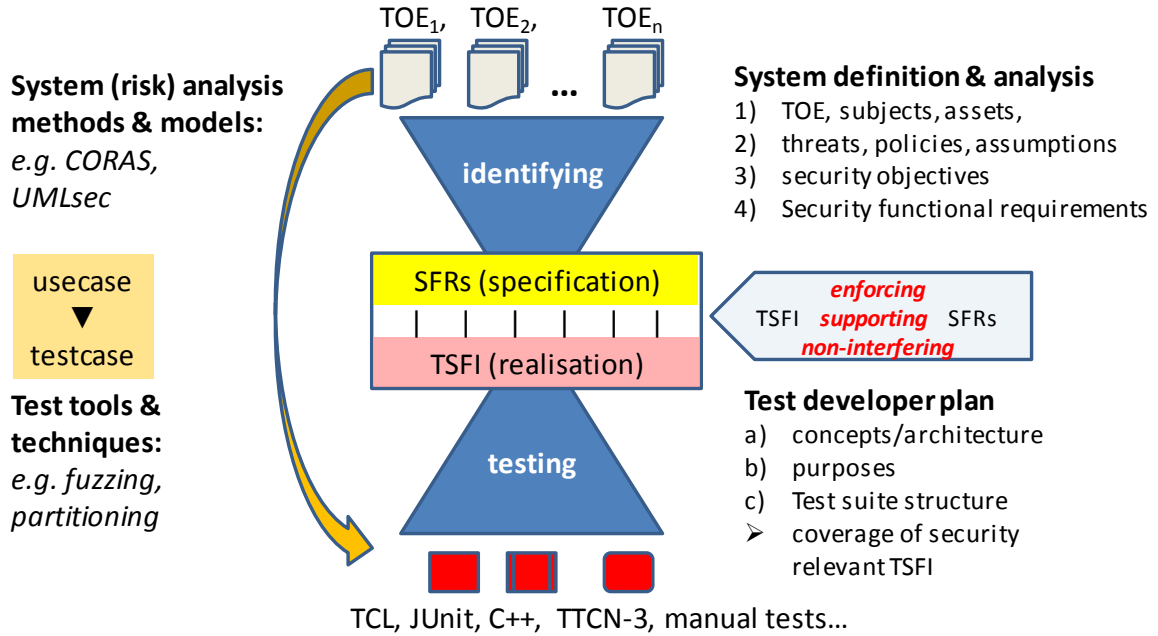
$TOE_1$, $TOE_2$, ... $TOE_n$

System (risk) analysis methods & models:
e.g. CORAS, UMLsec

usecase
▼
testcase

Test tools & techniques:
e.g. fuzzing, partitioning

identifying

SFRs (specification)

TSFI (realisation)

testing

System definition & analysis
1) TOE, subjects, assets,
2) threats, policies, assumptions
3) security objectives
4) Security functional requirements

TSFI enforcing supporting non-interfering SFRs

Test developer plan
a) concepts/architecture
b) purposes
c) Test suite structure
➢ coverage of security relevant TSFI

TCL, JUnit, C++, TTCN-3, manual tests…